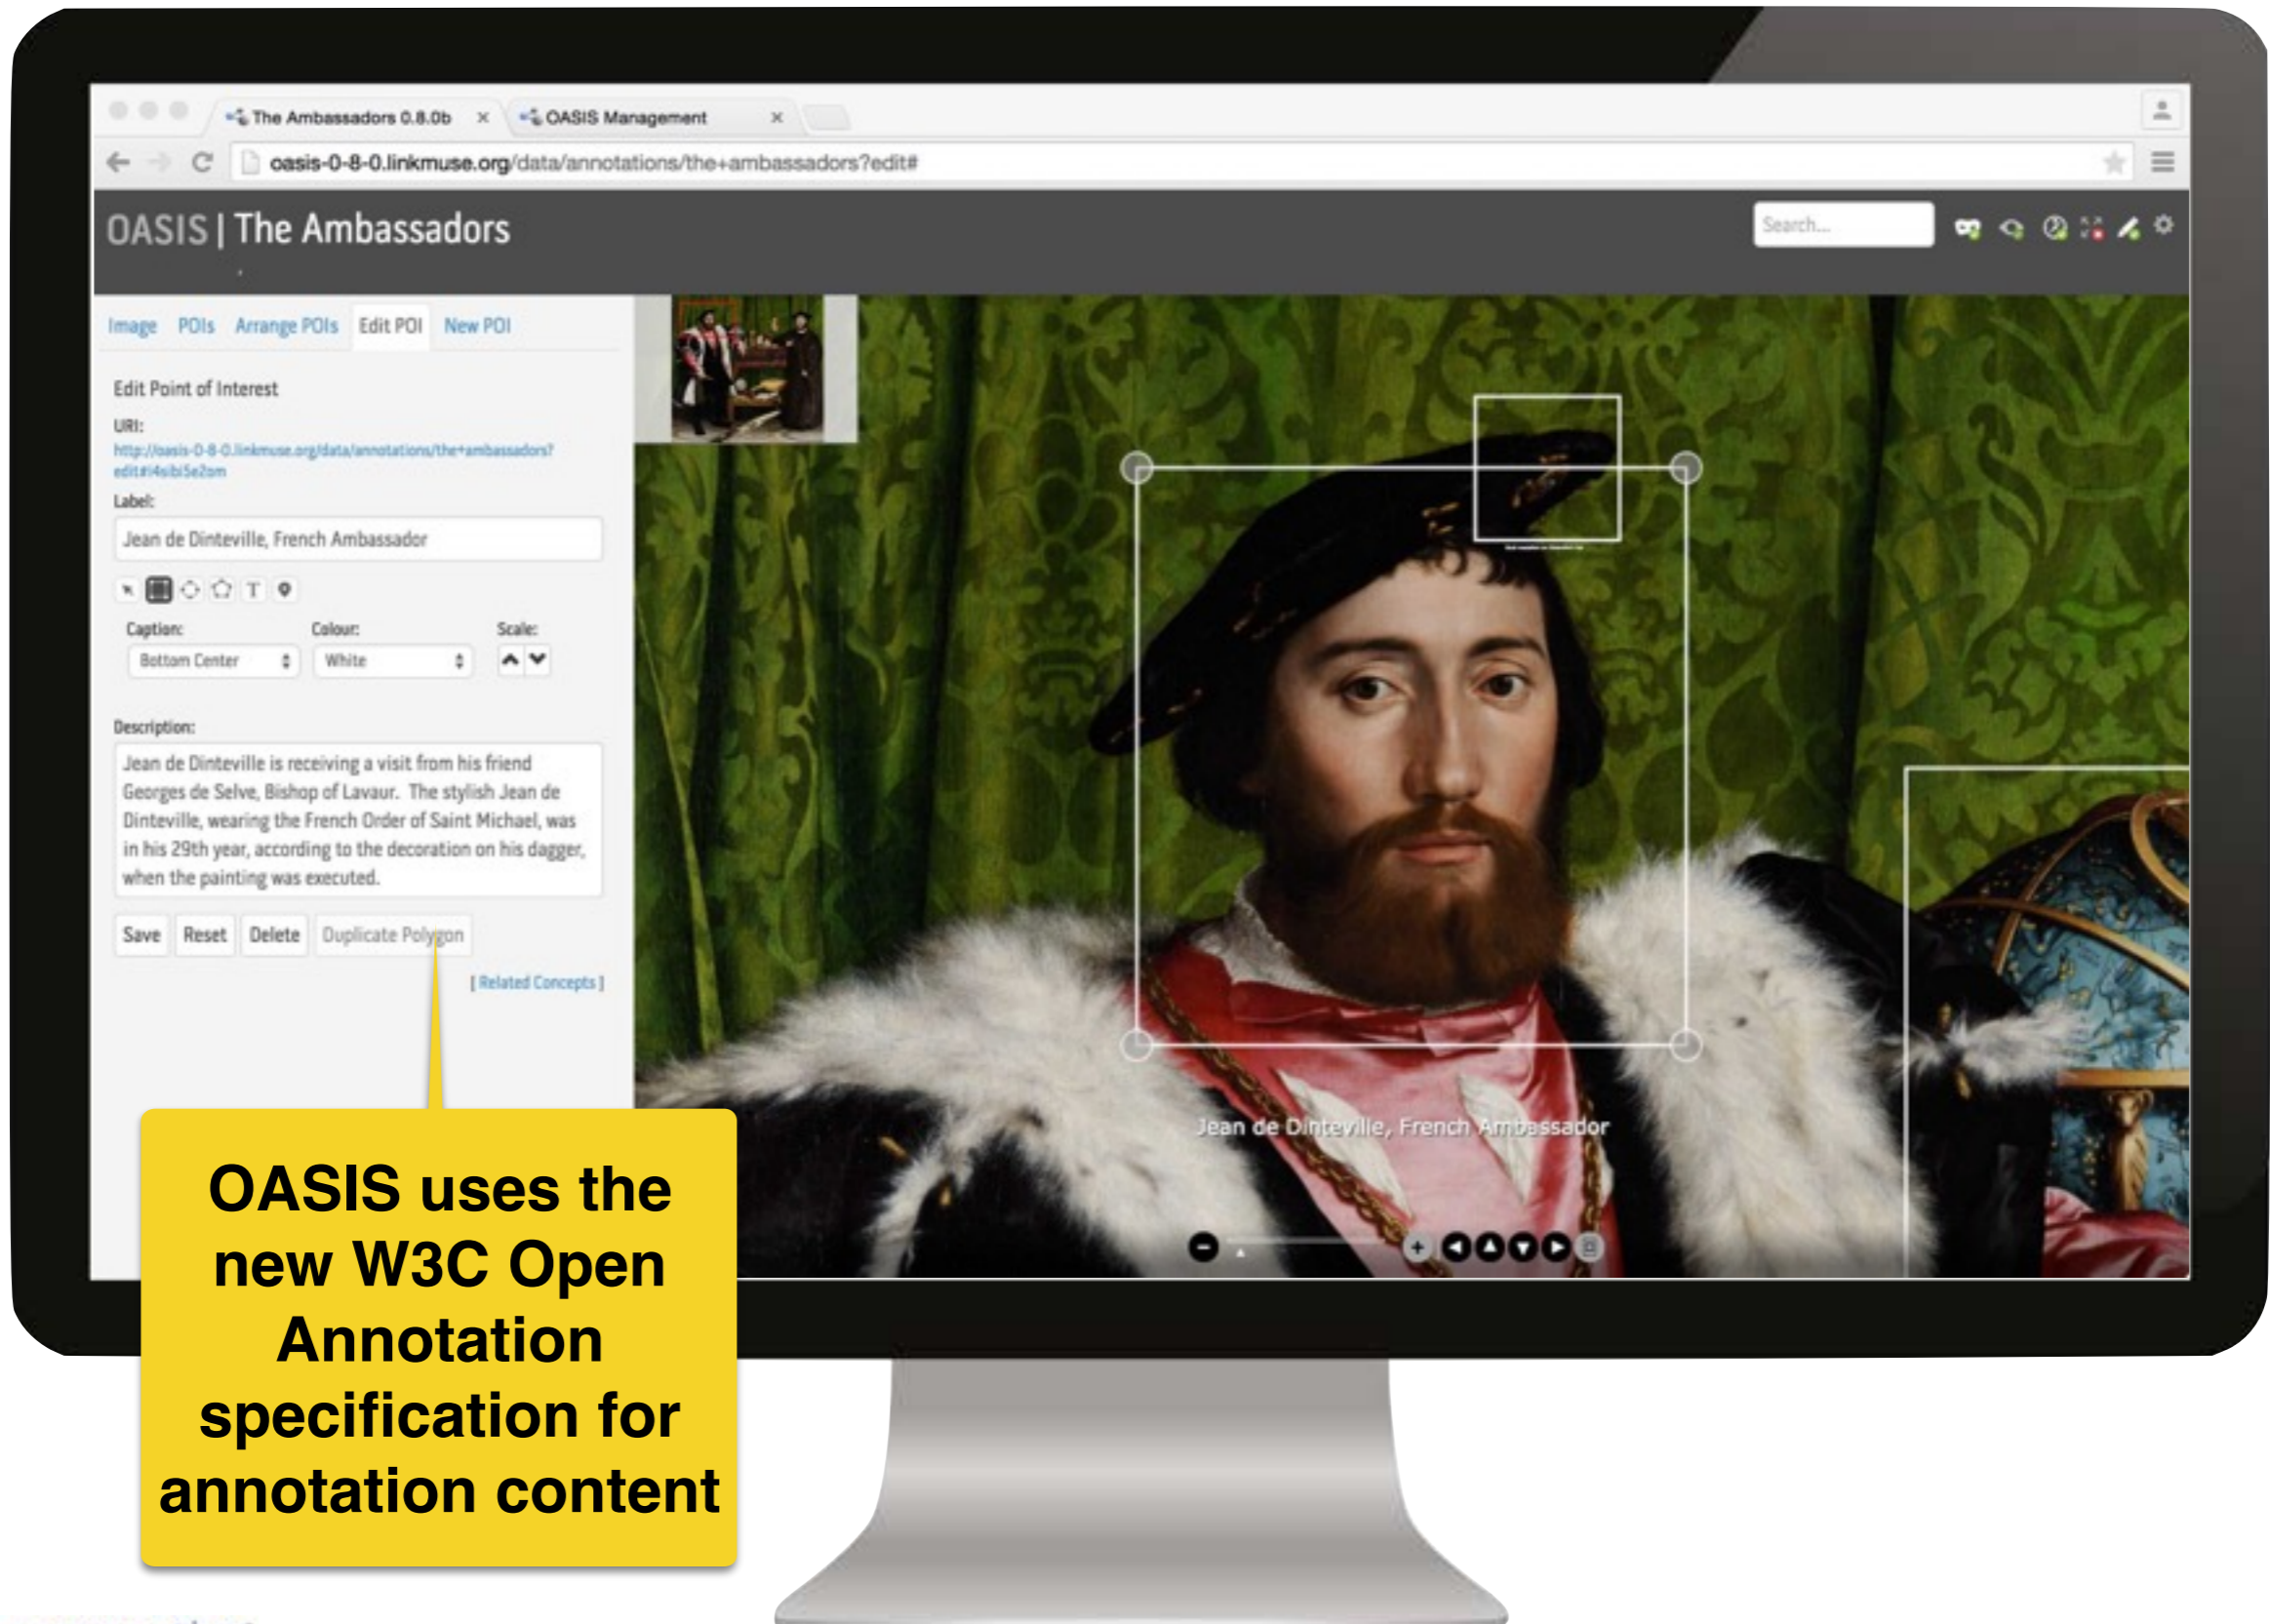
The Ambassadors 0.8.0b ×
OASIS Management ×

oasis-0-8-0.linkmuse.org/data/annotations/the+ambassadors?edit#

OASIS | The Ambassadors

Search...

Image POIs Arrange POIs Edit POI New POI

Edit Point of Interest

URI:
http://oasis-0-8-0.linkmuse.org/data/annotations/the+ambassadors?edit#4sibi5e2om

Label:
Jean de Dinteville, French Ambassador

T

Caption: Bottom Center
Colour: White
Scale:

Description:
Jean de Dinteville is receiving a visit from his friend Georges de Selve, Bishop of Lavaur. The stylish Jean de Dinteville, wearing the French Order of Saint Michael, was in his 29th year, according to the decoration on his dagger, when the painting was executed.

Save Reset Delete Duplicate Polygon

[ Related Concepts ]

Jean de Dinteville, French Ambassador

OASIS uses the new W3C Open Annotation specification for annotation content